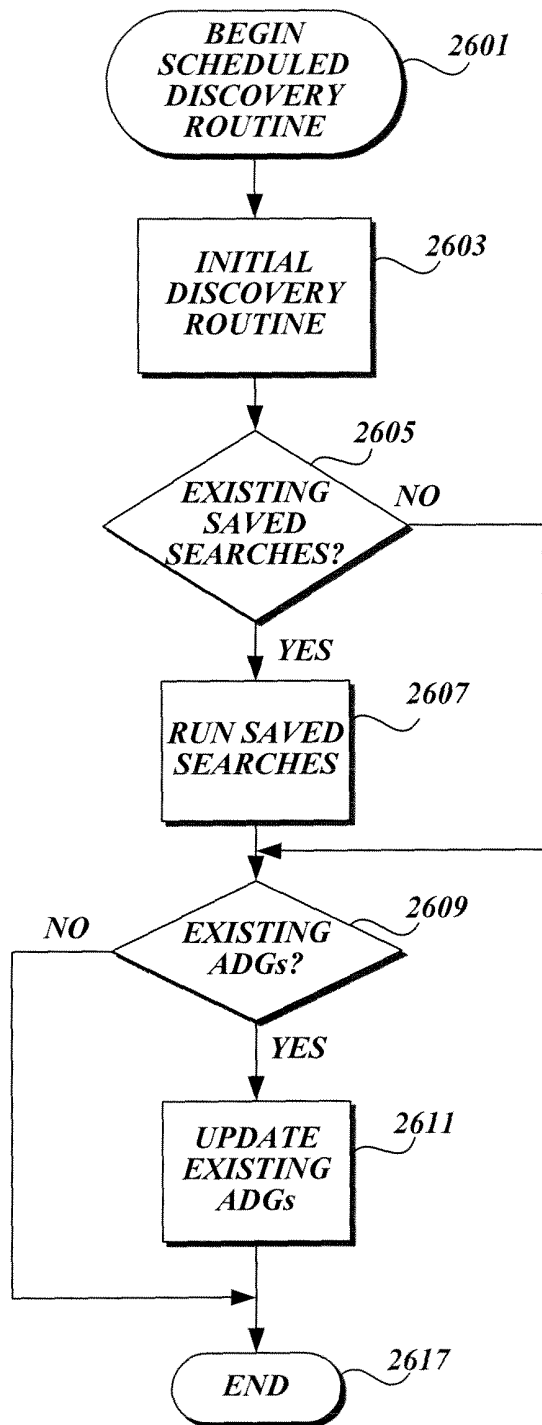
BEGIN SCHEDULED DISCOVERY ROUTINE

2601

INITIAL DISCOVERY ROUTINE

2603

2605

EXISTING SAVED SEARCHES?

NO

YES

RUN SAVED SEARCHES

2607

NO

EXISTING ADGs?

2609

YES

UPDATE EXISTING ADGs

2611

END

2617